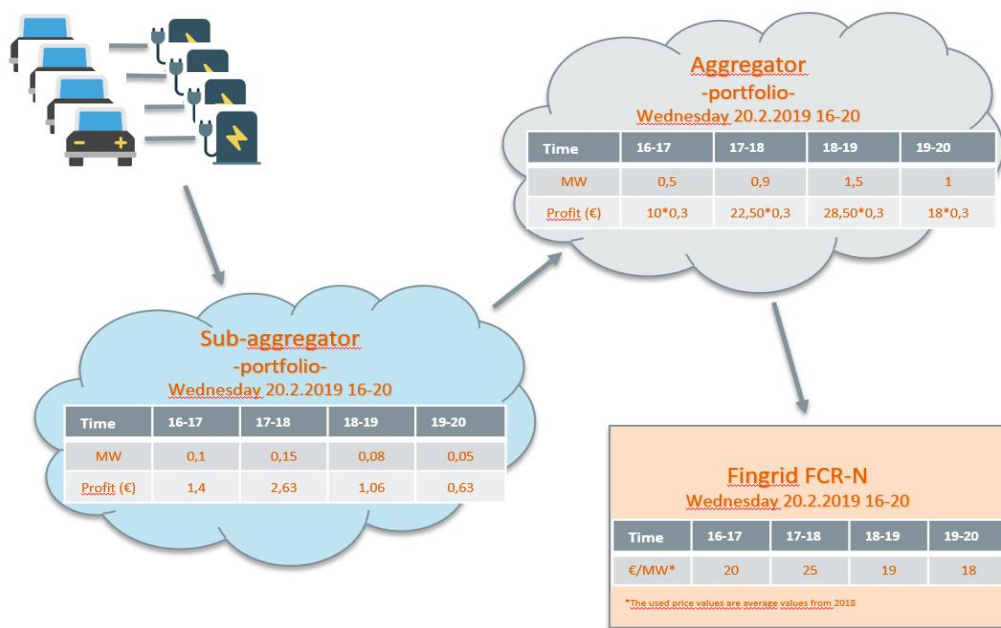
Aggregator
-portfolio-
Wednesday 20.2.2019 16-20

| Time | 16-17 | 17-18 | 18-19 | 19-20 |
|---|---|---|---|---|
| MW | 0,5 | 0,9 | 1,5 | 1 |
| Profit (€) | 10*0,3 | 22,50*0,3 | 28,50*0,3 | 18*0,3 |

Sub-aggregator
-portfolio-
Wednesday 20.2.2019 16-20

| Time | 16-17 | 17-18 | 18-19 | 19-20 |
|---|---|---|---|---|
| MW | 0,1 | 0,15 | 0,08 | 0,05 |
| Profit (€) | 1,4 | 2,63 | 1,06 | 0,63 |

Fingrid FCR-N
Wednesday 20.2.2019 16-20

| Time | 16-17 | 17-18 | 18-19 | 19-20 |
|---|---|---|---|---|
| €/MW* | 20 | 25 | 19 | 18 |

*The used price values are average values from 2018